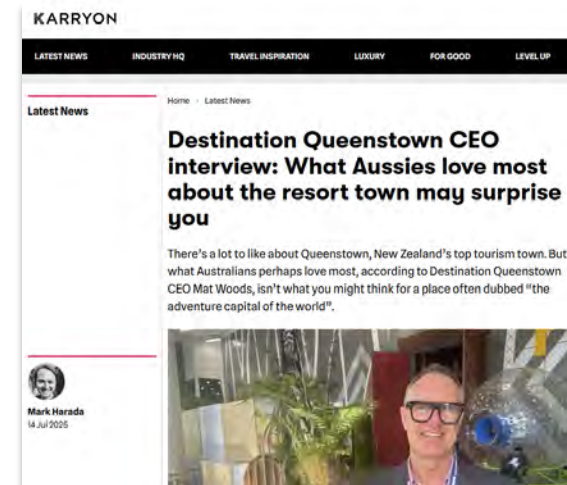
KARRYON

LATEST NEWS INDUSTRY HQ TRAVEL INSPIRATION LUXURY FOR GOOD LEVEL UP

Latest News

Home › Latest News

Destination Queenstown CEO interview: What Aussies love most about the resort town may surprise you

There's a lot to like about Queenstown, New Zealand's top tourism town. But what Australians perhaps love most, according to Destination Queenstown CEO Mat Woods, isn't what you might think for a place often dubbed "the adventure capital of the world".

Mark Harada
14 Jul 2025